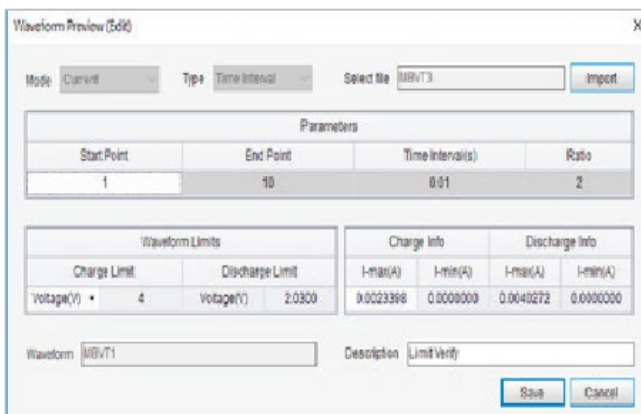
Waveform Preview (Edit)

×

Mode Current

Type Time Interval

Select file MBVT3

Import

| Parameters | | | |
|---|---|---|---|
| Start Point | End Point | Time Interval(s) | Ratio |
| 1 | 10 | 0.01 | 2 |

| Waveform Limits | | | |
|---|---|---|---|
| Charge Limit | | Discharge Limit | |
| Voltage(V) | 4 | Voltage(V) | 2.0300 |

| Charge Info | | Discharge Info | |
|---|---|---|---|
| I-max(A) | I-min(A) | I-max(A) | I-min(A) |
| 0.0023398 | 0.0000000 | 0.0040272 | 0.0000000 |

Waveform MBVT1

Description Limit Verify

Save

Cancel